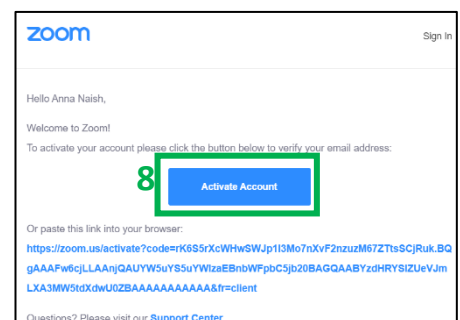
zoom

Sign In

Hello Anna Naish,

Welcome to Zoom!

To activate your account please click the button below to verify your email address:

8

Activate Account

Or paste this link into your browser:

https://zoom.us/activate?code=rK6S5rXcWHwSWJp1I3Mo7nXvF2nzuzM67ZTtsSCjRuk.BQgAAAFw6cjLLAAnjQAUYW5uYS5uYWlzaEBnbWFpbC5jb20BAGQAABYzdHRYSlZUeVJmLXA3MW5tdXdwU0ZBAAAAAAAAAAAA&fr=client

Questions? Please visit our Support Center